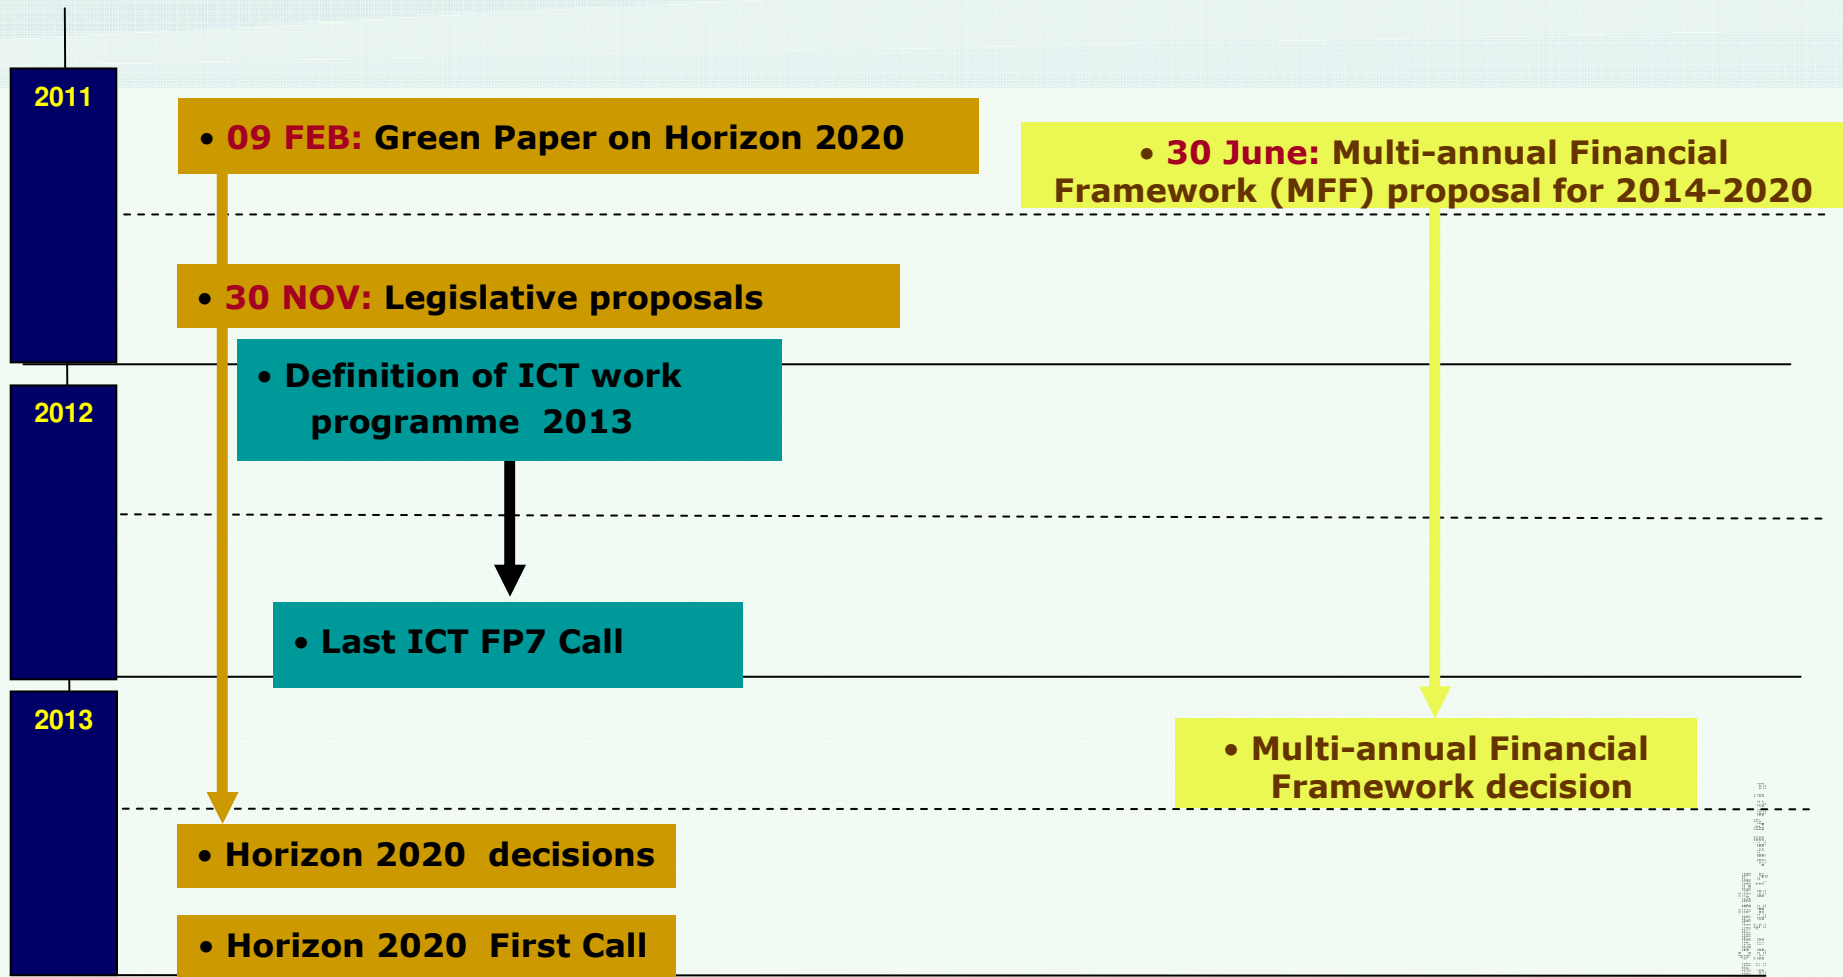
2011

• 09 FEB: Green Paper on Horizon 2020

• 30 June: Multi-annual Financial Framework (MFF) proposal for 2014-2020

• 30 NOV: Legislative proposals

2012

• Definition of ICT work programme 2013

• Last ICT FP7 Call

2013

• Multi-annual Financial Framework decision

• Horizon 2020 decisions

• Horizon 2020 First Call